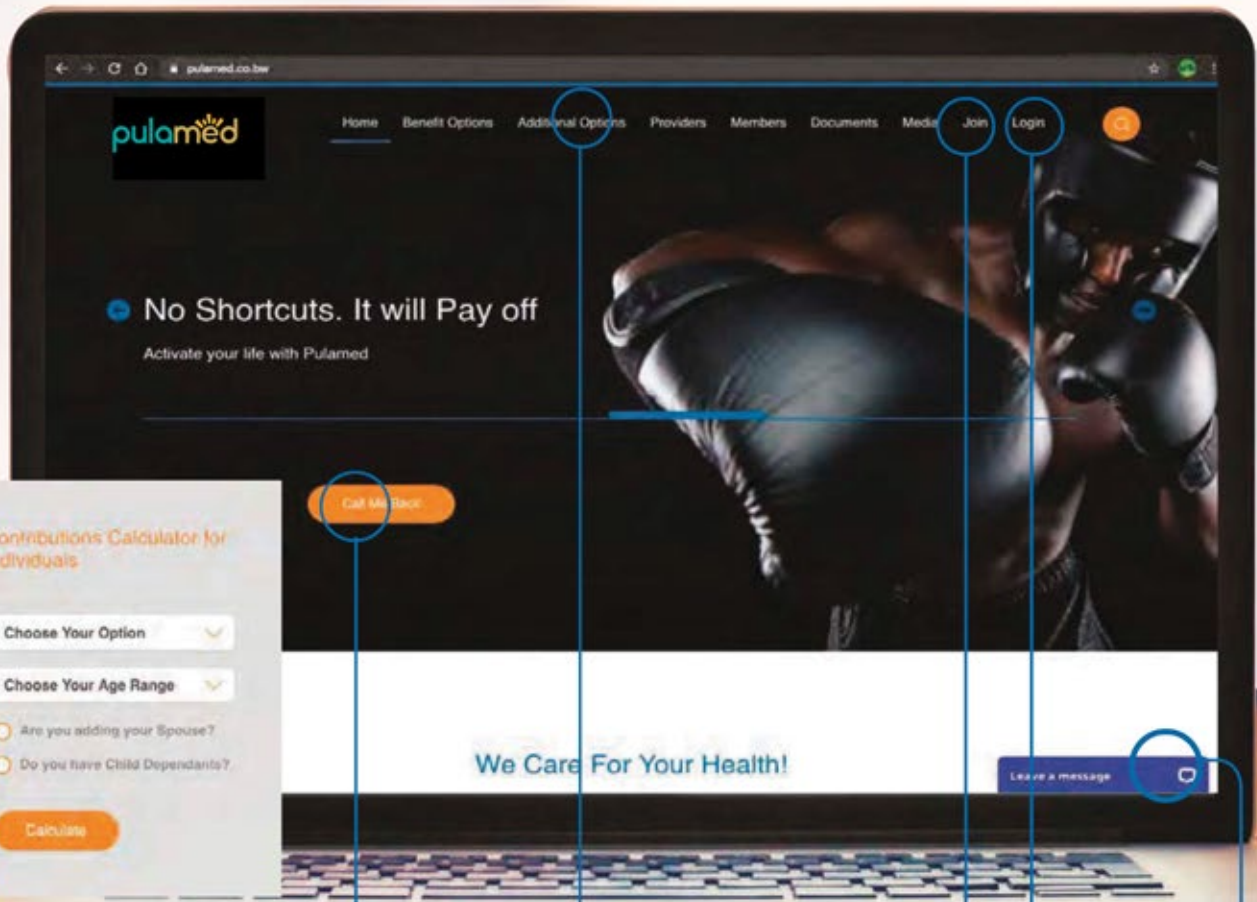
pulamed.co.bw

pulamed

Home Benefit Options Additional Options Providers Members Documents Media Join Login

No Shortcuts. It will Pay off

Activate your life with Pulamed

Call Me Back

ontributions Calculator for dividuals

Choose Your Option

Choose Your Age Range

Are you adding your Spouse?

Do you have Child Dependants?

Calculate

We Care For Your Health!

Leave a message